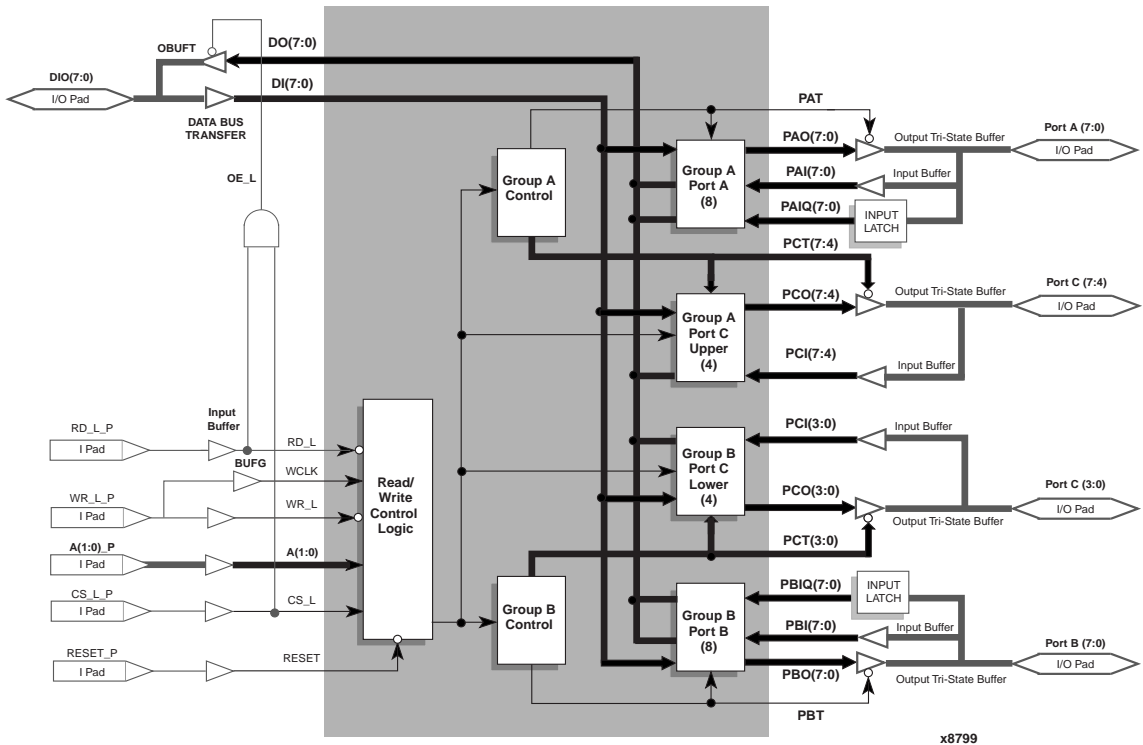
OBUFT
DO(7:0)
DIO(7:0)
I/O Pad
DI(7:0)
DATA BUS TRANSFER
OE_L
PAT
PAO(7:0)
Output Tri-State Buffer
Port A (7:0)
I/O Pad
Group A Control
Group A Port A (8)
PAI(7:0)
Input Buffer
PAIQ(7:0)
INPUT LATCH
PCT(7:4)
PCO(7:4)
Output Tri-State Buffer
Port C (7:4)
I/O Pad
Group A Port C Upper (4)
PCI(7:4)
Input Buffer
RD_L_P
I Pad
Input Buffer
RD_L
BUFG
WCLK
WR_L_P
I Pad
WR_L
Read/ Write Control Logic
PCI(3:0)
Input Buffer
Group B Port C Lower (4)
PCO(3:0)
Port C (3:0)
Output Tri-State Buffer
I/O Pad
A(1:0)_P
I Pad
A(1:0)
PCT(3:0)
CS_L_P
I Pad
CS_L
Group B Control
Group B Port B (8)
PBIQ(7:0)
INPUT LATCH
PBI(7:0)
Input Buffer
RESET_P
I Pad
RESET
PBO(7:0)
Port B (7:0)
I/O Pad
Output Tri-State Buffer
PBT
x8799